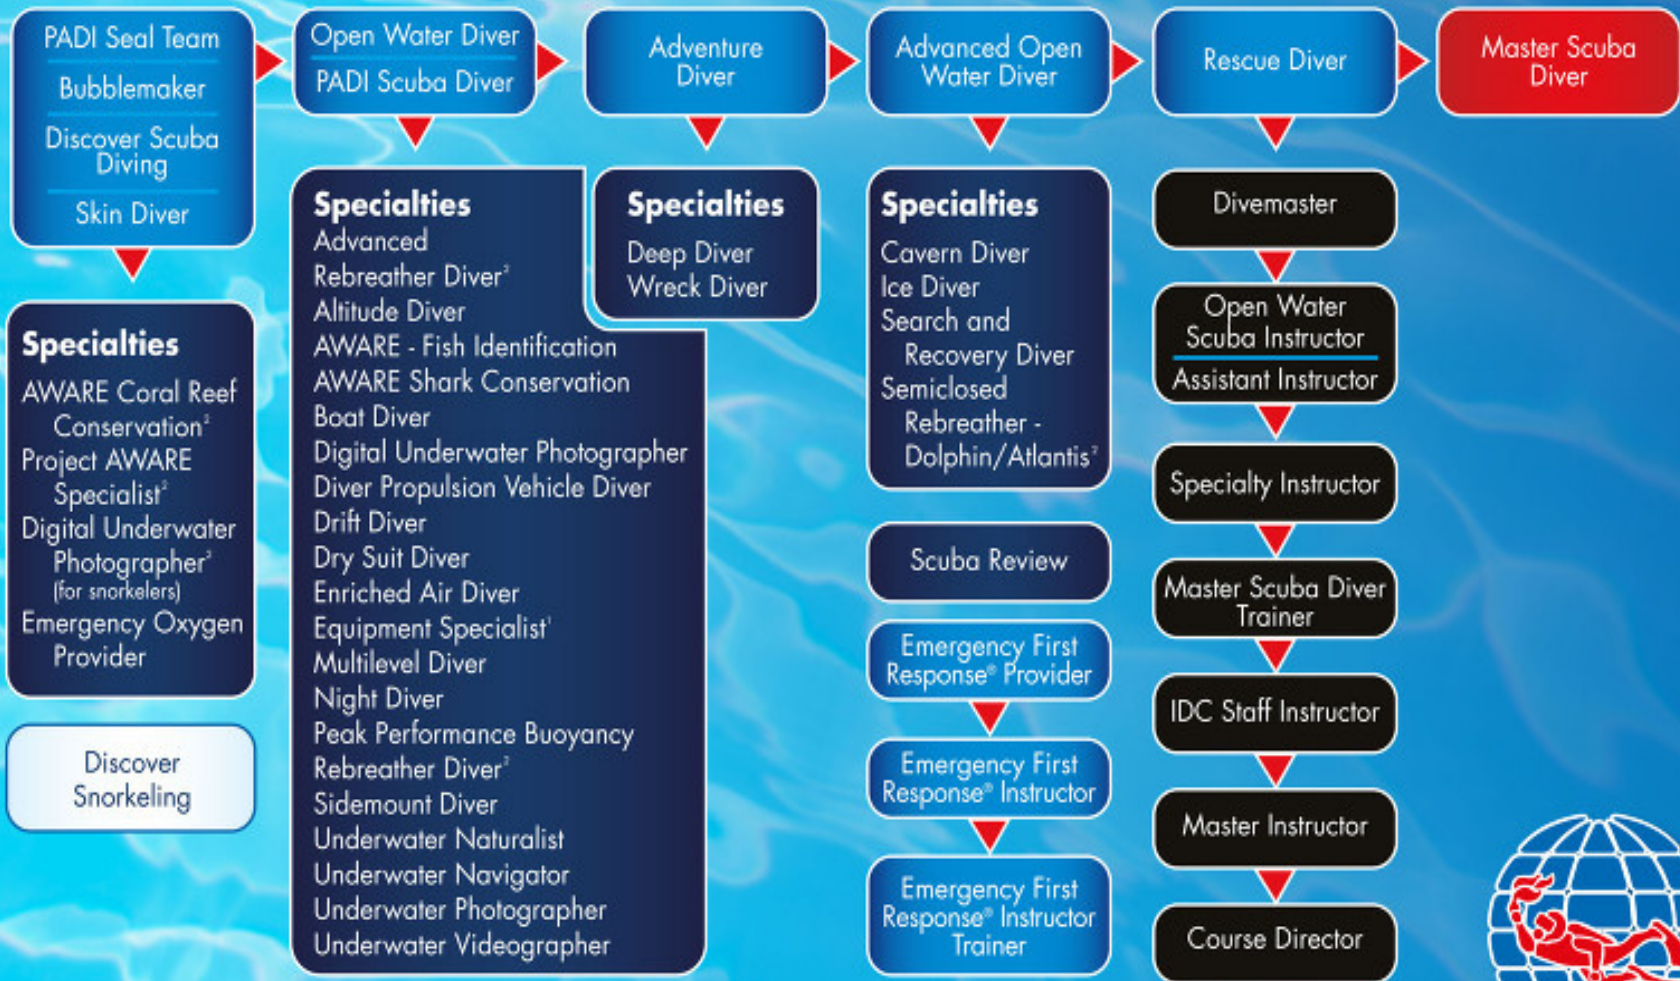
PADI Seal Team
Bubblemaker
Discover Scuba Diving
Skin Diver

Specialties
AWARE Coral Reef Conservation²
Project AWARE Specialist²
Digital Underwater Photographer² (for snorkelers)
Emergency Oxygen Provider

Discover Snorkeling

Open Water Diver
PADI Scuba Diver

Specialties
Advanced Rebreather Diver²
Altitude Diver
AWARE - Fish Identification
AWARE Shark Conservation
Boat Diver
Digital Underwater Photographer
Diver Propulsion Vehicle Diver
Drift Diver
Dry Suit Diver
Enriched Air Diver
Equipment Specialist¹
Multilevel Diver
Night Diver
Peak Performance Buoyancy
Rebreather Diver²
Sidemount Diver
Underwater Naturalist
Underwater Navigator
Underwater Photographer
Underwater Videographer

Adventure Diver

Specialties
Deep Diver
Wreck Diver

Advanced Open Water Diver

Specialties
Cavern Diver
Ice Diver
Search and Recovery Diver
Semiclosed Rebreather - Dolphin/Atlantis²

Scuba Review

Emergency First Response® Provider

Emergency First Response® Instructor

Emergency First Response® Instructor Trainer

Rescue Diver

Divemaster

Open Water Scuba Instructor
Assistant Instructor

Specialty Instructor

Master Scuba Diver Trainer

IDC Staff Instructor

Master Instructor

Course Director

Master Scuba Diver